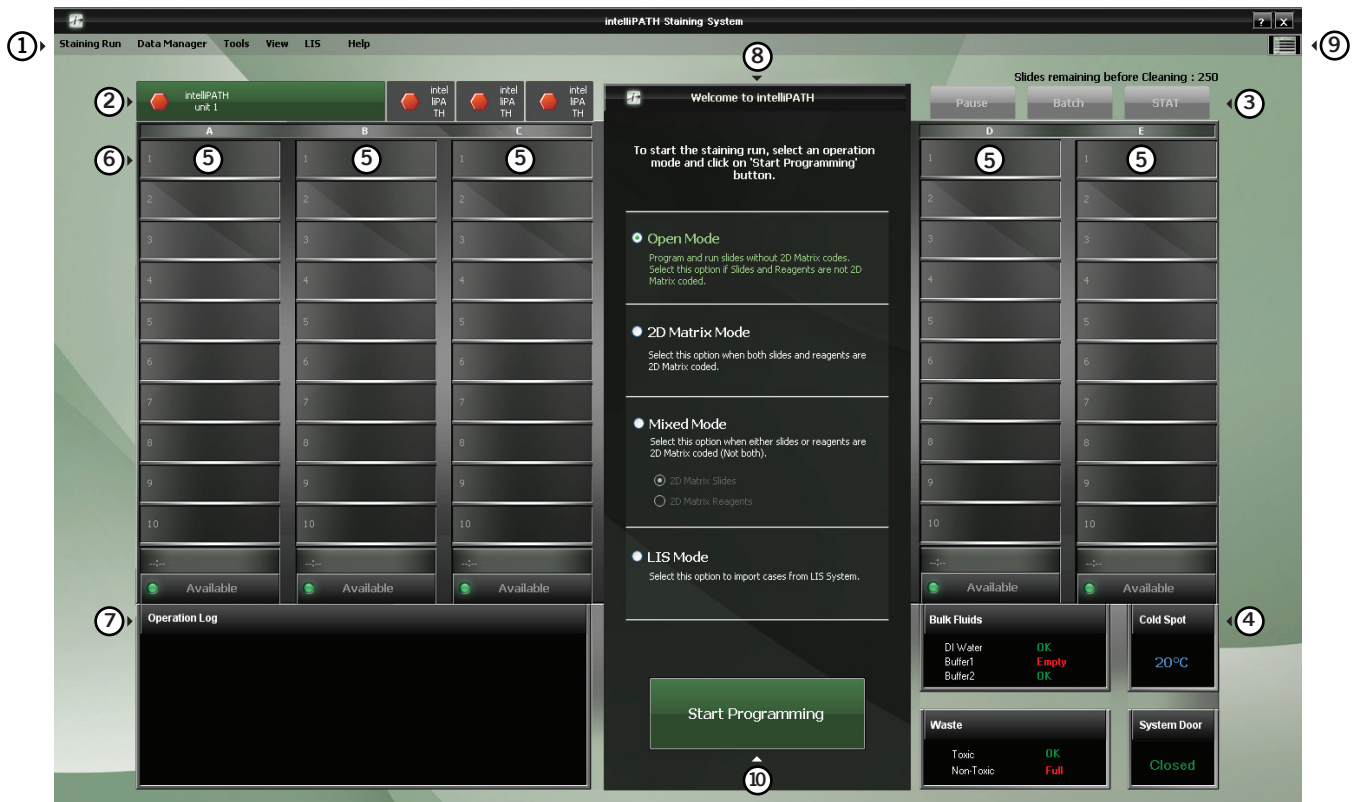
intelliPATH Staining System

? X

1 Staining Run Data Manager Tools View LIS Help 9

8

Slides remaining before Cleaning : 250

2 intelliPATH unit 1 | intel liPA TH | intel liPA TH | intel liPA TH

Welcome to intelliPATH

Pause Batch STAT 3

A B C D E

6 1 5 | 1 5 | 1 5 | 1 5 | 1 5

2 2 2 2 2
3 3 3 3 3
4 4 4 4 4
5 5 5 5 5
6 6 6 6 6
7 7 7 7 7
8 8 8 8 8
9 9 9 9 9
10 10 10 10 10

--:-- --:-- --:-- --:-- --:--

Available Available Available Available Available

To start the staining run, select an operation mode and click on 'Start Programming' button.

Open Mode
Program and run slides without 2D Matrix codes. Select this option if Slides and Reagents are not 2D Matrix coded.

2D Matrix Mode
Select this option when both slides and reagents are 2D Matrix coded.

Mixed Mode
Select this option when either slides or reagents are 2D Matrix coded (Not both).

2D Matrix Slides
2D Matrix Reagents

LIS Mode
Select this option to import cases from LIS System.

7 Operation Log

Start Programming

10

Bulk Fluids
DI Water OK
Buffer1 Empty
Buffer2 OK

Cold Spot 4
20°C

Waste
Toxic OK
Non-Toxic Full

System Door
Closed